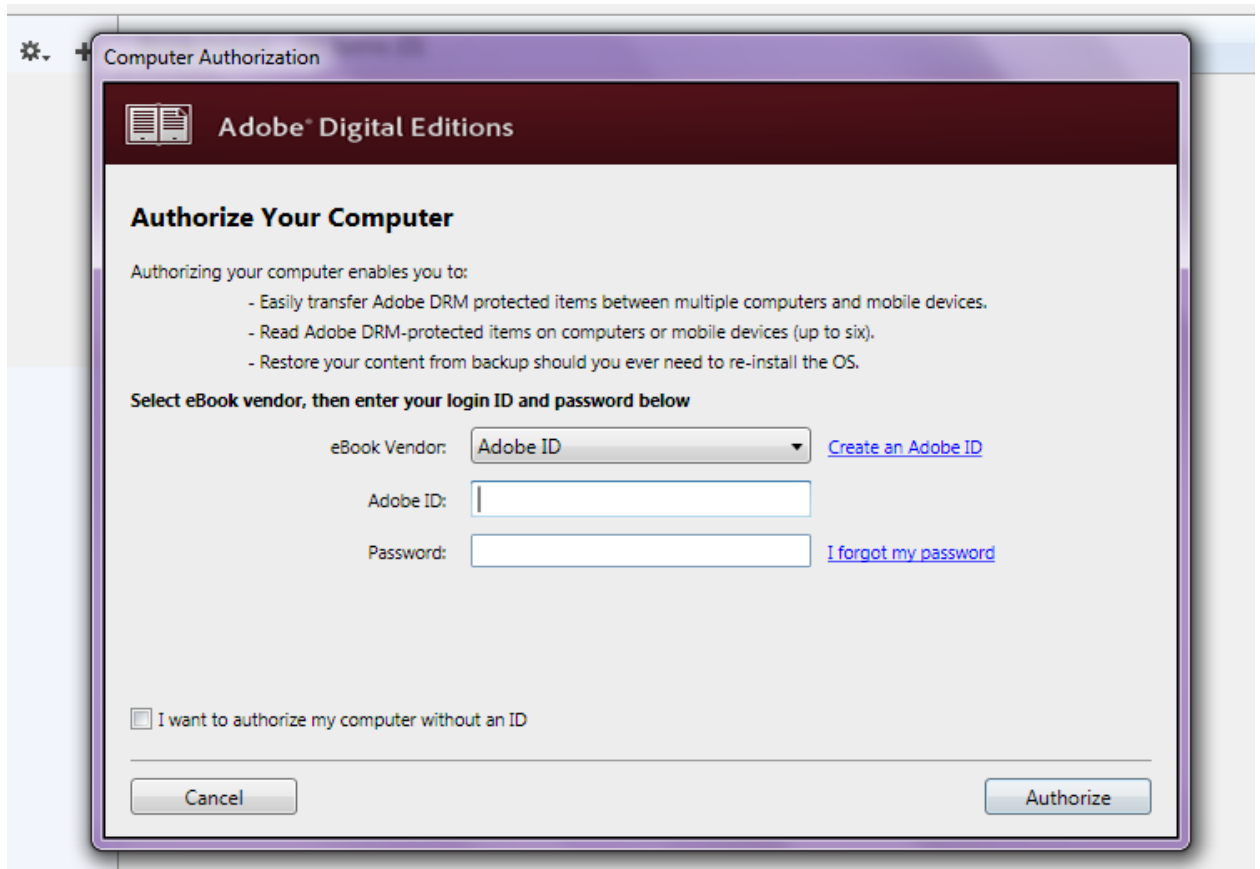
Computer Authorization

Adobe® Digital Editions

Authorize Your Computer

Authorizing your computer enables you to:

- Easily transfer Adobe DRM protected items between multiple computers and mobile devices.
- Read Adobe DRM-protected items on computers or mobile devices (up to six).
- Restore your content from backup should you ever need to re-install the OS.

Select eBook vendor, then enter your login ID and password below

eBook Vendor: Adobe ID

Create an Adobe ID

Adobe ID:

Password:

I forgot my password

I want to authorize my computer without an ID

Cancel

Authorize